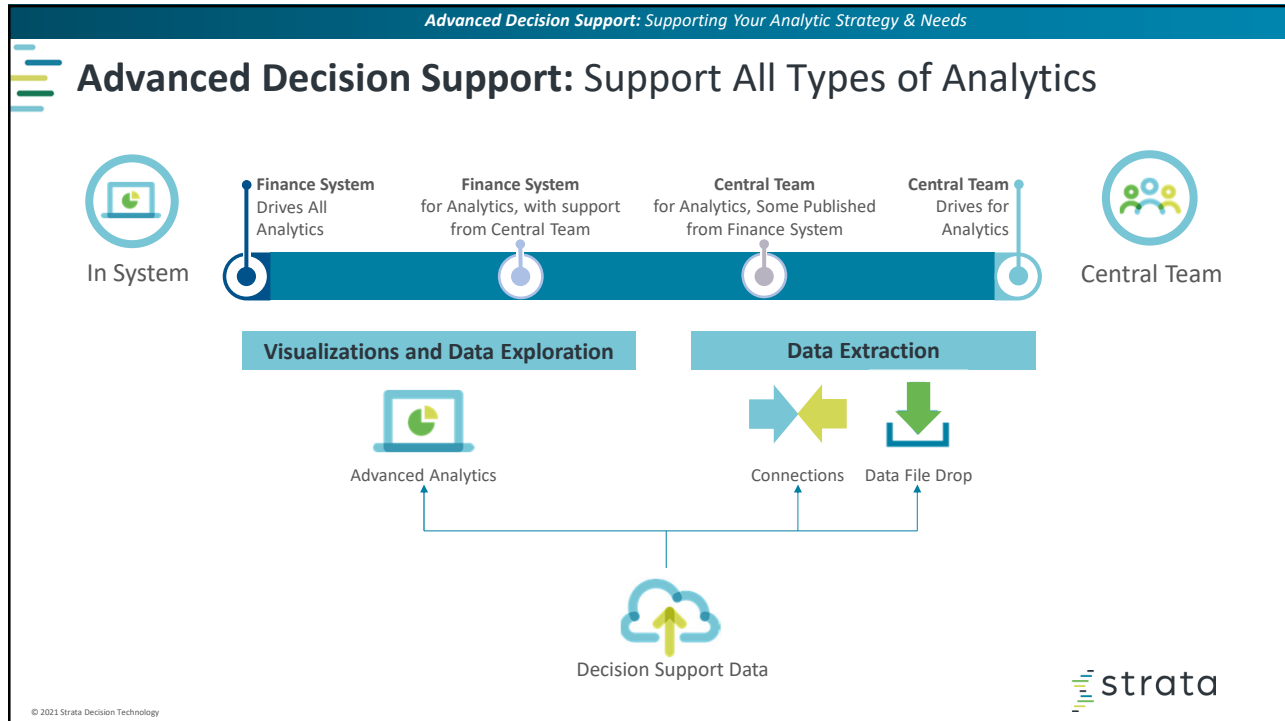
**Advanced Decision Support:** Supporting Your Analytic Strategy & Needs

**Advanced Decision Support:** Support All Types of Analytics

In System

**Finance System** Drives All Analytics

**Finance System** for Analytics, with support from Central Team

**Central Team** for Analytics, Some Published from Finance System

**Central Team** Drives for Analytics

Central Team

**Visualizations and Data Exploration**

**Data Extraction**

Advanced Analytics

Connections

Data File Drop

Decision Support Data

strata

© 2021 Strata Decision Technology